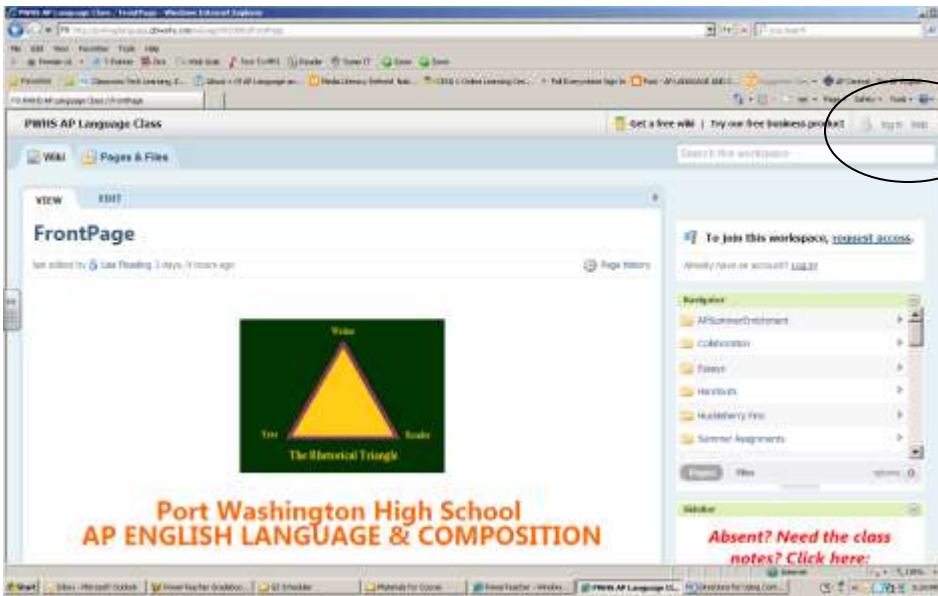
PWHS AP Language Class / FrontPage - Windows Internet Explorer

PWHS AP Language Class

Get a free wiki | Try our free business product

Log in Help

Wiki Pages & Files

Search this workspace

VIEW EDIT

FrontPage

last edited by Lisa Roading 3 days, 9 hours ago

Page history

Writer

Text

Reader

The Rhetorical Triangle

Port Washington High School
AP ENGLISH LANGUAGE & COMPOSITION

To join this workspace, request access.

Already have an account? Log in!

Navigator

APSummerEnrichment

Collaboration

Essays

Handouts

Huckleberry Finn

Summer Assignments

Pages Files

SideBar

Absent? Need the class notes? Click here:

Start